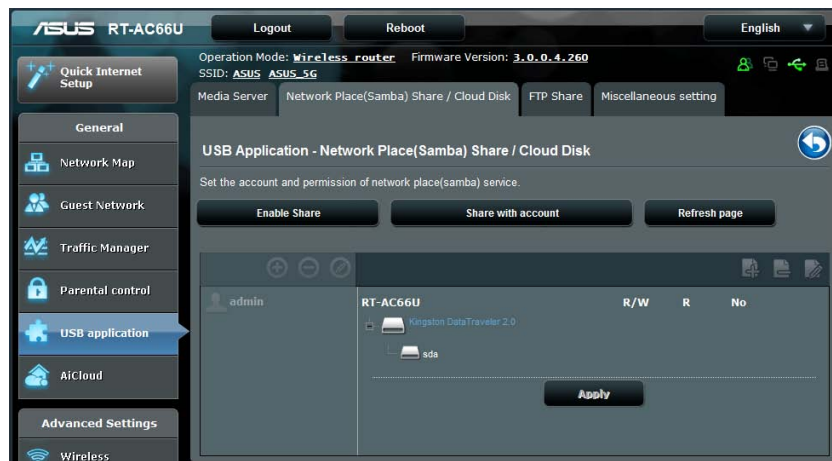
/ISUS RT-AC66U

Logout

Reboot

English

Operation Mode: Wireless router Firmware Version: 3.0.0.4.260
SSID: ASUS ASUS_5G

Quick Internet Setup

General

Network Map

Guest Network

Traffic Manager

Parental control

USB application

AiCloud

Advanced Settings

Wireless

Media Server

Network Place(Samba) Share / Cloud Disk

FTP Share

Miscellaneous setting

USB Application - Network Place(Samba) Share / Cloud Disk

Set the account and permission of network place(samba) service.

Enable Share

Share with account

Refresh page

admin

| RT-AC66U | R/W | R | No |
|---|---|---|---|

Kingston DataTraveler 2.0

sda

Apply